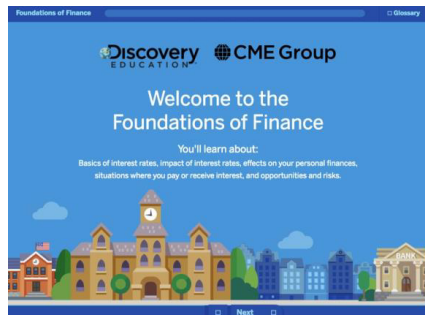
Foundations of Finance

Glossary

Discovery EDUCATION

CME Group

Welcome to the Foundations of Finance

You'll learn about:

Basics of interest rates, impact of interest rates, effects on your personal finances, situations where you pay or receive interest, and opportunities and risks.

BANK

Next